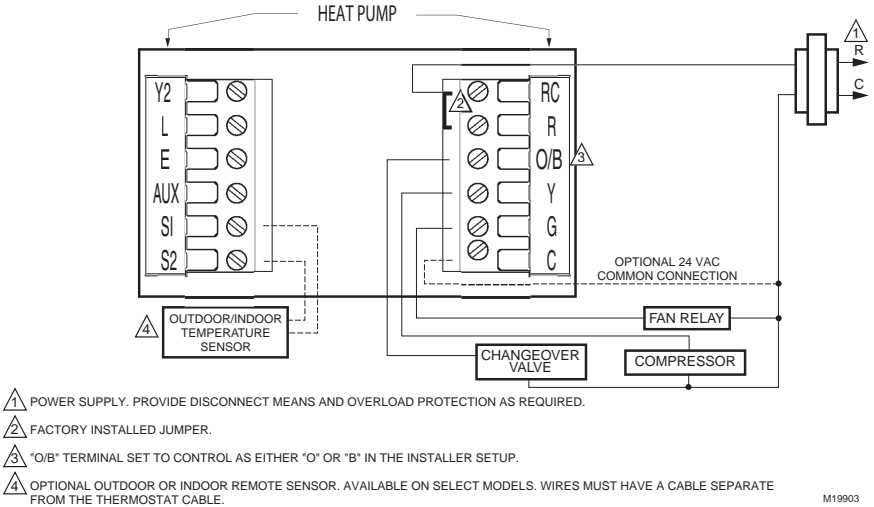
HEAT PUMP

1
R
C

Y2
L
E
AUX
SI
S2

2
RC
R
O/B 3
Y
G
C

OPTIONAL 24 VAC COMMON CONNECTION

4 OUTDOOR/INDOOR TEMPERATURE SENSOR

FAN RELAY

CHANGEOVER VALVE

COMPRESSOR

1 POWER SUPPLY. PROVIDE DISCONNECT MEANS AND OVERLOAD PROTECTION AS REQUIRED.

2 FACTORY INSTALLED JUMPER.

3 "O/B" TERMINAL SET TO CONTROL AS EITHER "O" OR "B" IN THE INSTALLER SETUP.

4 OPTIONAL OUTDOOR OR INDOOR REMOTE SENSOR. AVAILABLE ON SELECT MODELS. WIRES MUST HAVE A CABLE SEPARATE FROM THE THERMOSTAT CABLE.

M19903